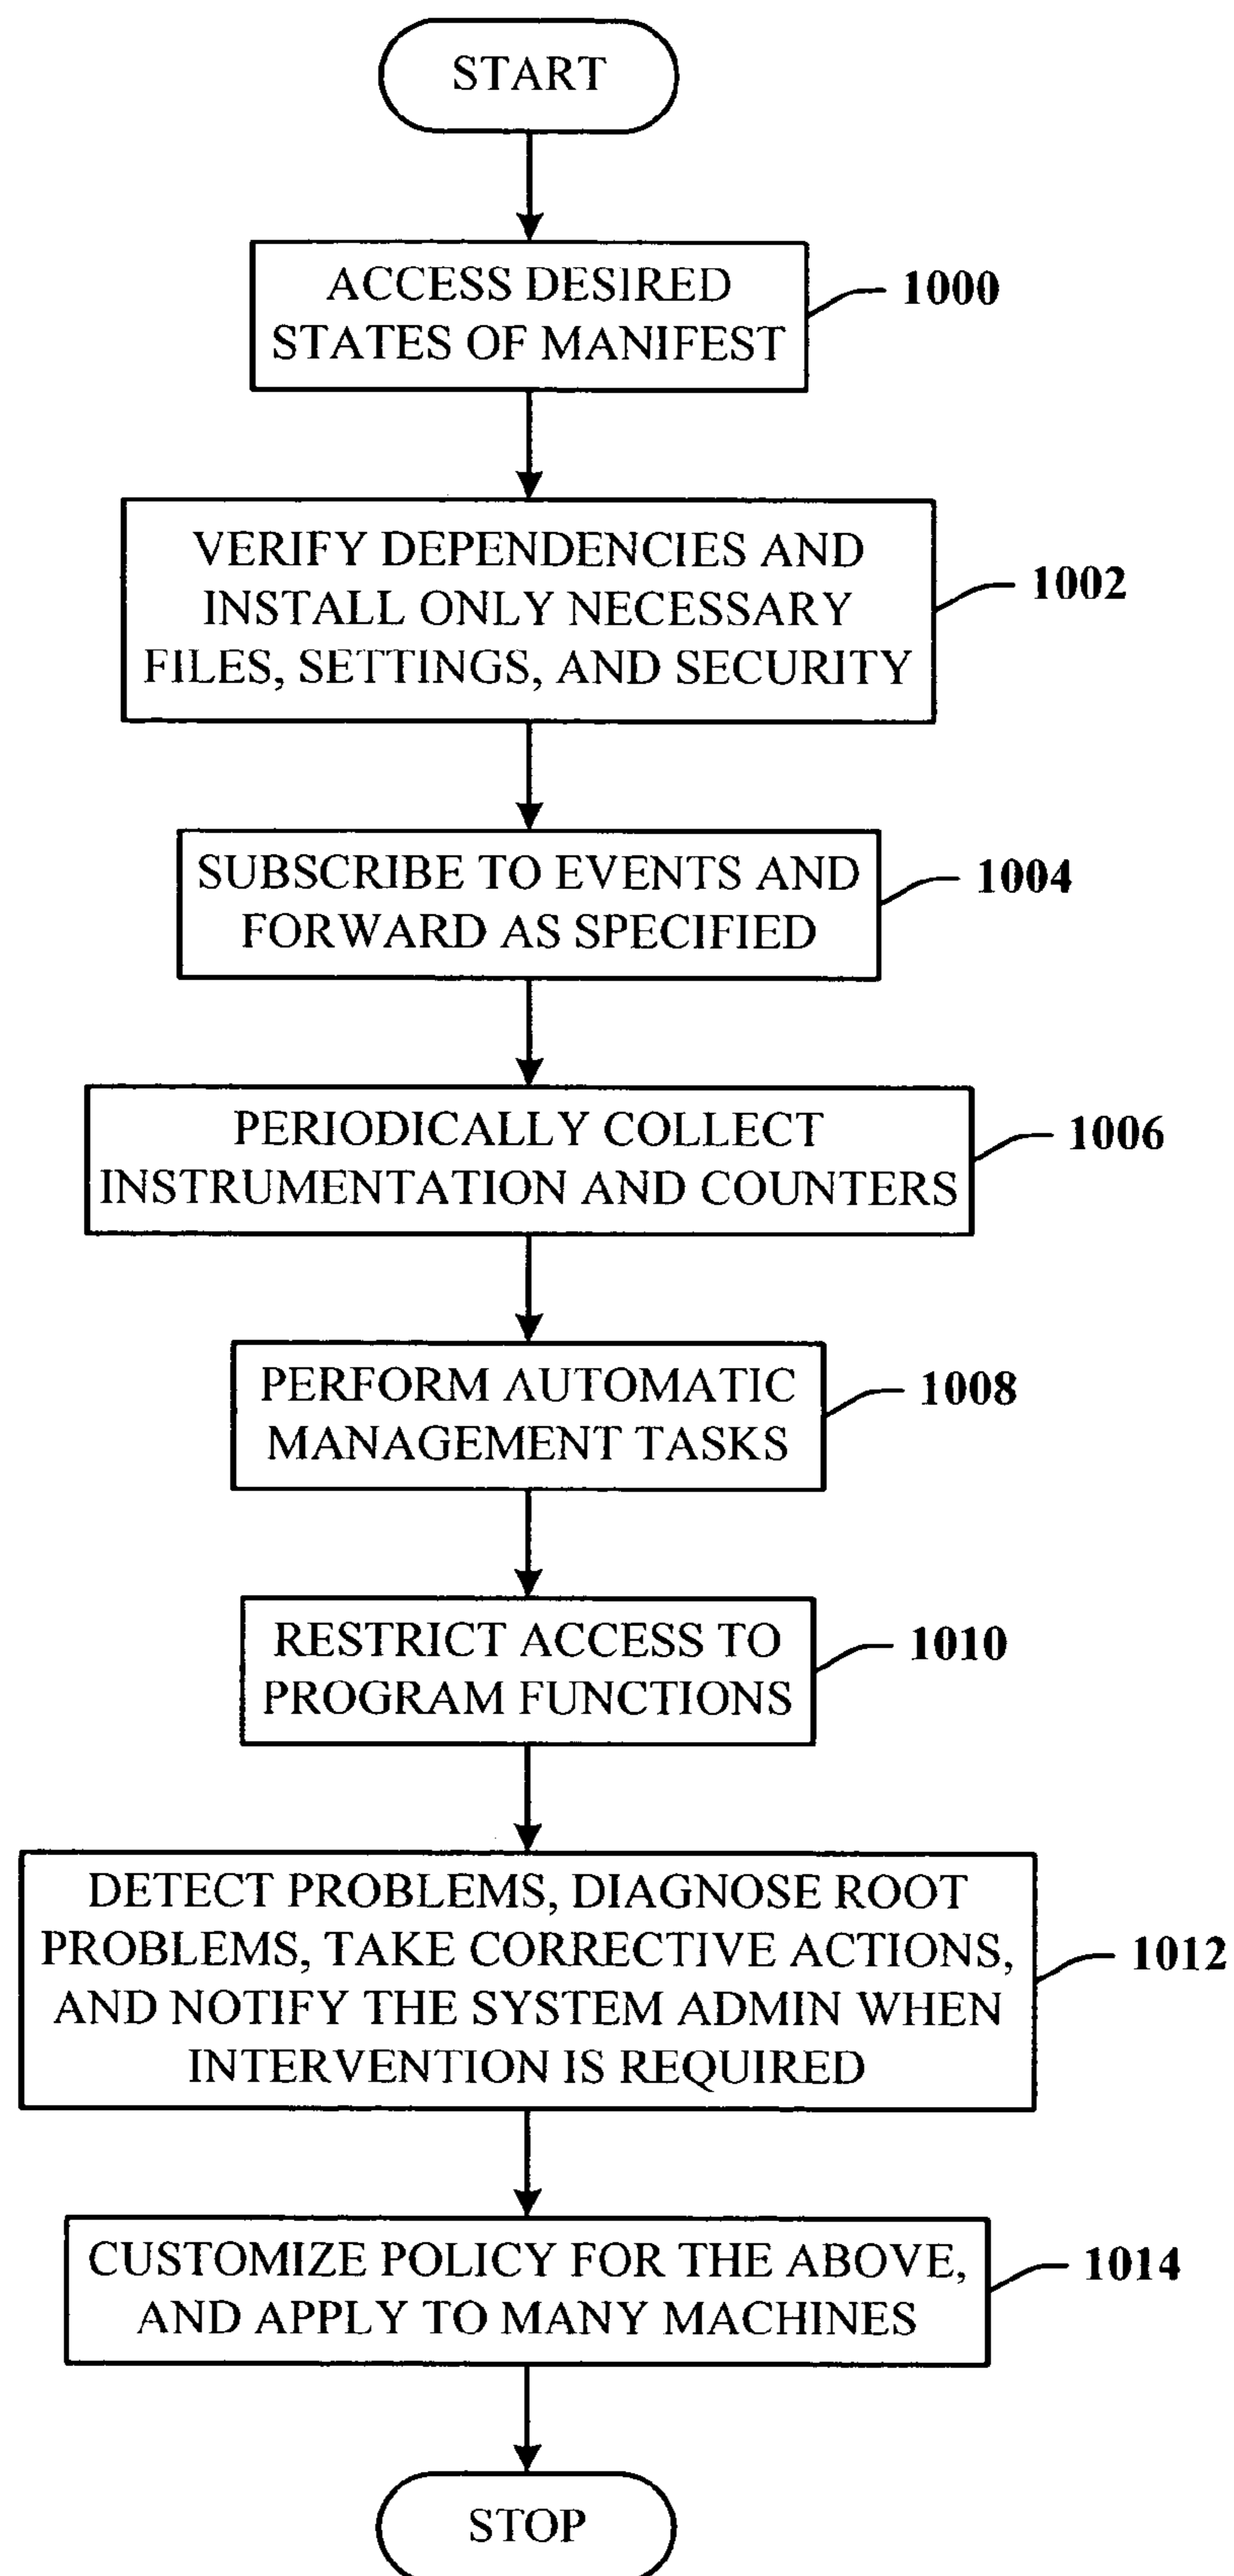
START

ACCESS DESIRED STATES OF MANIFEST

1000

VERIFY DEPENDENCIES AND INSTALL ONLY NECESSARY FILES, SETTINGS, AND SECURITY

1002

SUBSCRIBE TO EVENTS AND FORWARD AS SPECIFIED

1004

PERIODICALLY COLLECT INSTRUMENTATION AND COUNTERS

1006

PERFORM AUTOMATIC MANAGEMENT TASKS

1008

RESTRICT ACCESS TO PROGRAM FUNCTIONS

1010

DETECT PROBLEMS, DIAGNOSE ROOT PROBLEMS, TAKE CORRECTIVE ACTIONS, AND NOTIFY THE SYSTEM ADMIN WHEN INTERVENTION IS REQUIRED

1012

CUSTOMIZE POLICY FOR THE ABOVE, AND APPLY TO MANY MACHINES

1014

STOP